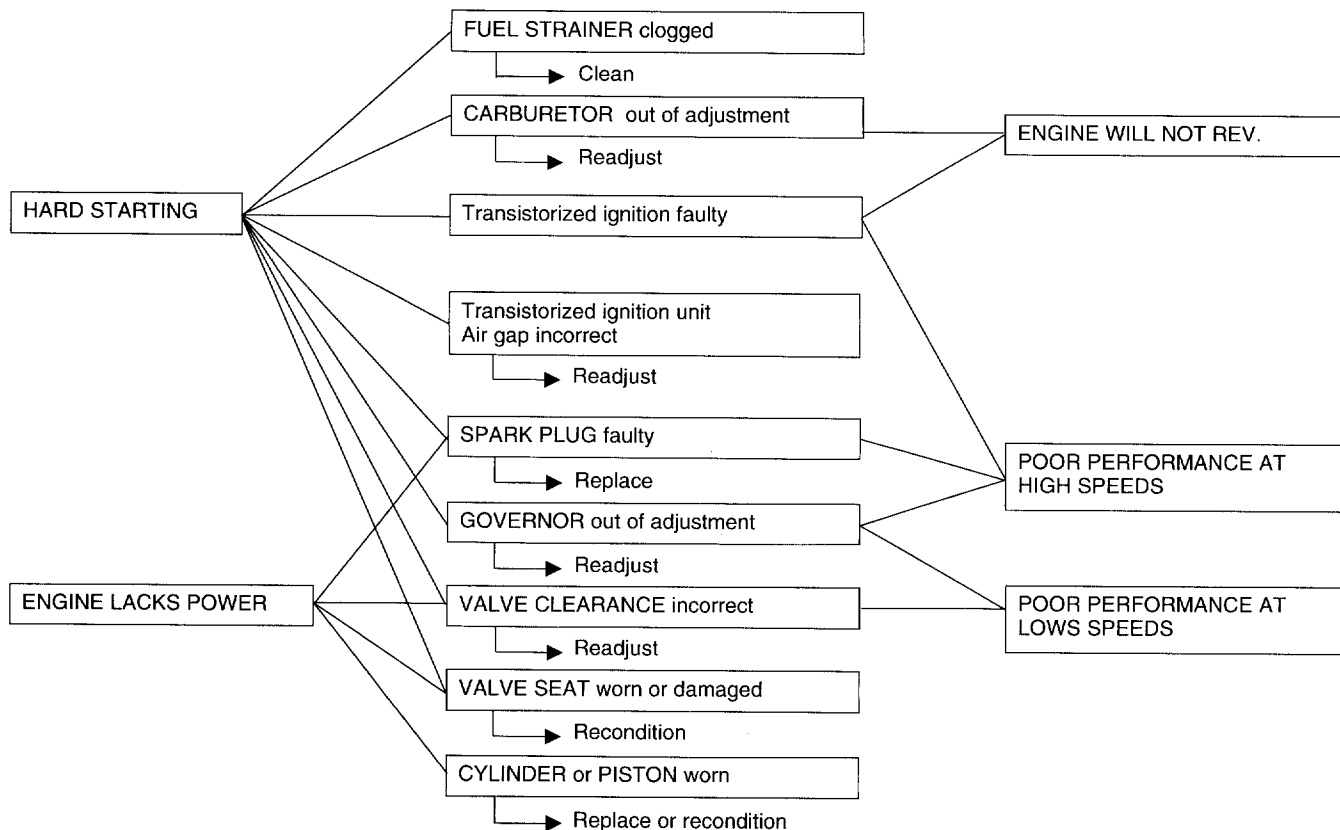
HARD STARTING

ENGINE LACKS POWER

FUEL STRAINER clogged
Clean

CARBURETOR out of adjustment
Readjust

Transistorized ignition faulty

Transistorized ignition unit
Air gap incorrect
Readjust

SPARK PLUG faulty
Replace

GOVERNOR out of adjustment
Readjust

VALVE CLEARANCE incorrect
Readjust

VALVE SEAT worn or damaged
Recondition

CYLINDER or PISTON worn
Replace or recondition

ENGINE WILL NOT REV.

POOR PERFORMANCE AT HIGH SPEEDS

POOR PERFORMANCE AT LOWS SPEEDS